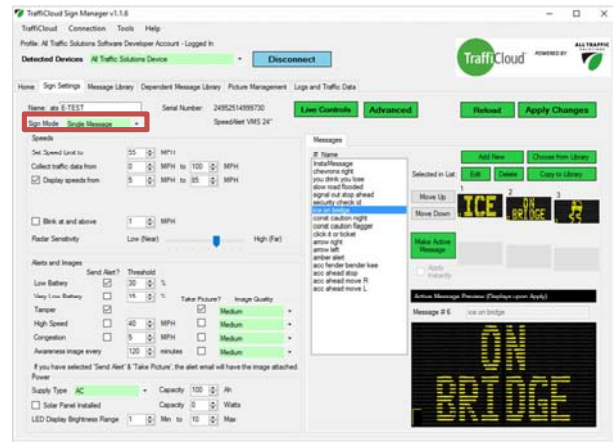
TraffiCloud Sign Manager v1.1.6

TraffiCloud Connection Tools Help

Profile: All Traffic Solutions Software Developer Account - Logged In

Detected Devices All Traffic Solutions Device

Disconnect

TraffiCloud POWERED BY ALL TRAFFIC SOLUTIONS

Home Sign Settings Message Library Dependent Message Library Picture Management Logs and Traffic Data

Name: ats E-TEST

Serial Number: 24952514899730

SpeedAlert VMS 24"

Live Controls Advanced

Reload Apply Changes

Sign Mode: Single Message

Speeds

Set Speed Limit to 55 MPH

Collect traffic data from 0 MPH to 100 MPH

Display speeds from 5 MPH to 85 MPH

Blink at and above 1 MPH

Radar Sensitivity Low (Near) High (Far)

Alerts and Images

Send Alert? Threshold

Low Battery 30 %

Very Low Battery 15 %

Take Picture? Image Quality

Tamper Medium

High Speed 40 MPH Medium

Congestion 5 MPH Medium

Awareness image every 120 minutes Medium

If you have selected 'Send Alert' & 'Take Picture', the alert email will have the image attached.

Power

Supply Type AC Capacity 100 Ah

Solar Panel Installed Capacity 0 Watts

LED Display Brightness Range 1 Min to 10 Max

Messages

# Name

InstaMessage
chevrons right
you drink you lose
slow road flooded
signal out stop ahead
security check id
ice on bridge
const caution night
const caution flagger
click it or ticket
arrow right
arrow left
amber alert
acc fender bender kee
acc ahead stop
acc ahead move R
acc ahead move L

Add New Choose from Library

Selected in List: Edit Delete Copy to Library

Move Up

Move Down

1 2 3

ICE ON BRIDGE

Make Active Message

Apply Instantly

Active Message Preview (Displays upon Apply)

Message # 6 ice on bridge

ON BRIDGE